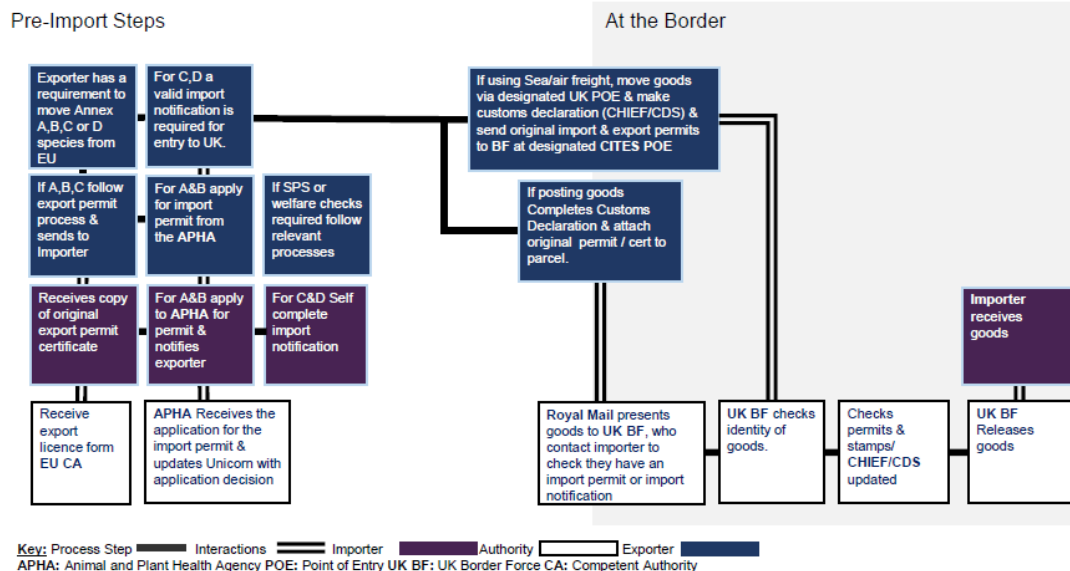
Pre-Import Steps

At the Border

Exporter has a requirement to move Annex A,B,C or D species from EU

For C,D a valid import notification is required for entry to UK.

If A,B,C follow export permit process & sends to Importer

For A&B apply for import permit from the APHA

If SPS or welfare checks required follow relevant processes

Receives copy of original export permit certificate

For A&B apply to APHA for permit & notifies exporter

For C&D Self complete import notification

Receive export licence form EU CA

APHA Receives the application for the import permit & updates Unicorn with application decision

If using Sea/air freight, move goods via designated UK POE & make customs declaration (CHIEF/CDS) & send original import & export permits to BF at designated CITES POE

If posting goods Completes Customs Declaration & attach original permit / cert to parcel.

Royal Mail presents goods to UK BF, who contact importer to check they have an import permit or import notification

UK BF checks identity of goods.

Checks permits & stamps/ CHIEF/CDS updated

Importer receives goods

UK BF Releases goods

Key: Process Step Interactions Importer Authority Exporter
APHA: Animal and Plant Health Agency POE: Point of Entry UK BF: UK Border Force CA: Competent Authority